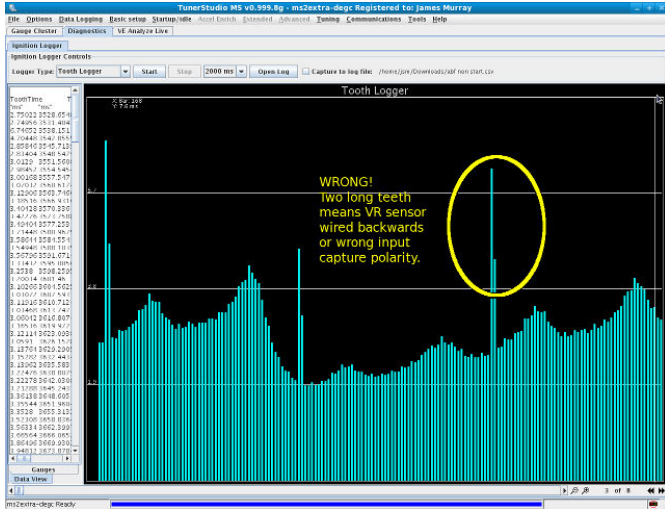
TunerStudio MS v0.999.8g - ms2extra-degc Registered to: James Murray

File Options Data Logging Basic setup Startup/Idle Accel Enrich Extended Advanced Tuning Communications Tools Help

Gauge Cluster | Diagnostics | VE Analyze Live

Ignition Logger

Ignition Logger Controls

Logger Type: Tooth Logger | Start | Stop | 2000 ms | Open Log | Capture to log file: /home/jsm/Downloads/abf non start.csv

ToothTime
"ms"
2.75022 3528.654
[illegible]
3.74652 3538.151
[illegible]
2.85846 3545.713
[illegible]
3.0129 3551.568
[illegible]
3.00158 3557.547
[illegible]
3.12008 3568.746
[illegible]
3.40428 3570.396
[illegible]
3.40404 3577.259
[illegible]
3.58014 3581.534
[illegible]
3.56736 3591.671
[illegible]
3.2538 3598.259
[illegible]
3.10206 3604.562
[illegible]
3.12516 3610.712
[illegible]
3.00612 3616.807
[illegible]
3.32114 3623.695
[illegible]
3.18054 3630.208
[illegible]
3.22278 3642.638
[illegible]
3.36138 3648.605
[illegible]
3.5528 3655.313
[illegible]
3.56334 3662.399
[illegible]
3.86496 3669.928
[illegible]

Gauges
Data View

Tooth Logger

X Sa: 208
Y: 7.0 ms

WRONG!
Two long teeth means VR sensor wired backwards or wrong input capture polarity.

3 of 8

ms2extra-degc Ready